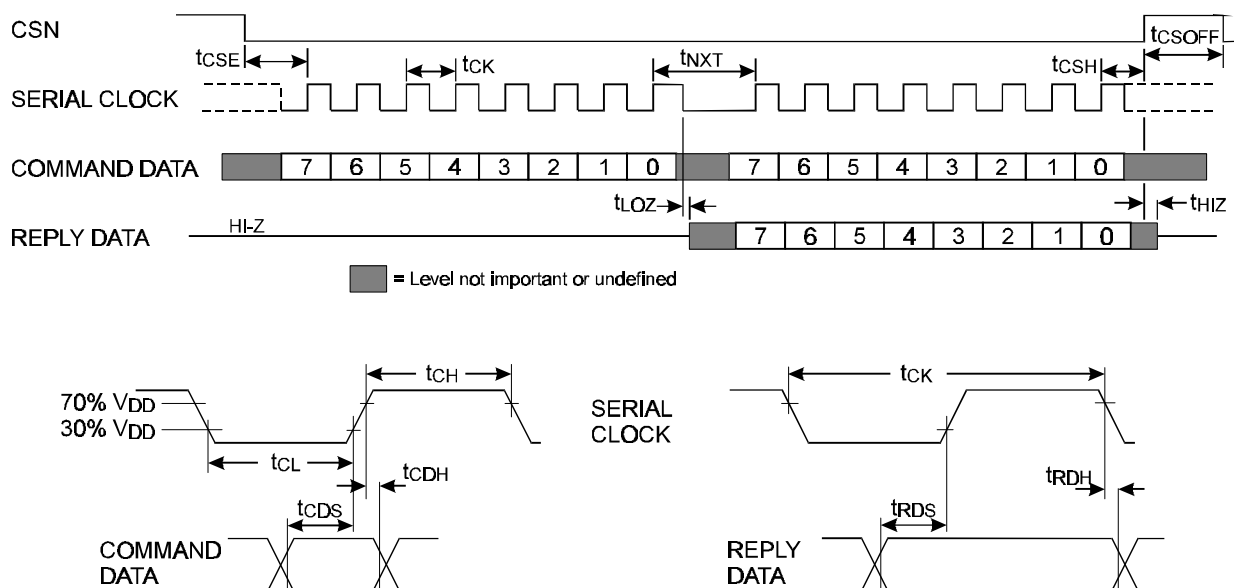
CSN

$t_{CSE}$ $t_{CK}$ $t_{NXT}$ $t_{CSH}$ $t_{CSOFF}$

SERIAL CLOCK

COMMAND DATA 7 6 5 4 3 2 1 0 7 6 5 4 3 2 1 0

$t_{LOZ}$ $t_{HIZ}$

REPLY DATA HI-Z 7 6 5 4 3 2 1 0

= Level not important or undefined

$t_{CH}$

70% $V_{DD}$

30% $V_{DD}$

$t_{CL}$

$t_{CDH}$

$t_{CDS}$

COMMAND DATA

$t_{CK}$

SERIAL CLOCK

$t_{RDH}$

$t_{RDS}$

REPLY DATA